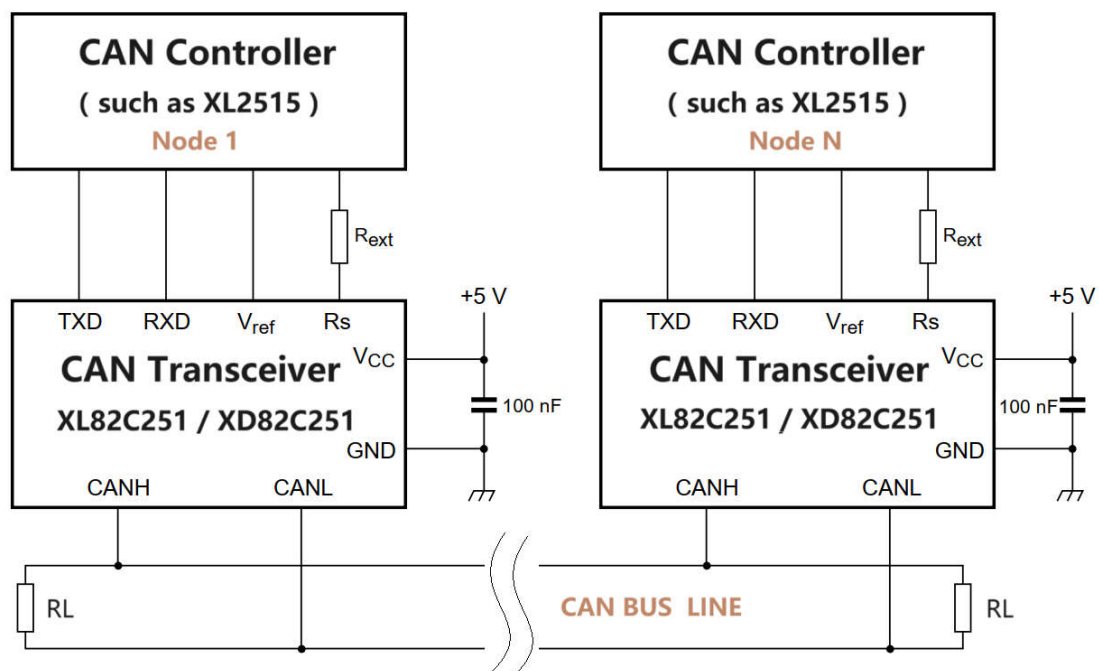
CAN Controller
( such as XL2515 )
Node 1

$R_{ext}$

TXD RXD $V_{ref}$ Rs

+5 V

$V_{CC}$

CAN Transceiver
XL82C251 / XD82C251

100 nF

GND

CANH CANL

CAN Controller
( such as XL2515 )
Node N

$R_{ext}$

TXD RXD $V_{ref}$ Rs

+5 V

$V_{CC}$

CAN Transceiver
XL82C251 / XD82C251

100 nF

GND

CANH CANL

RL

CAN BUS LINE

RL